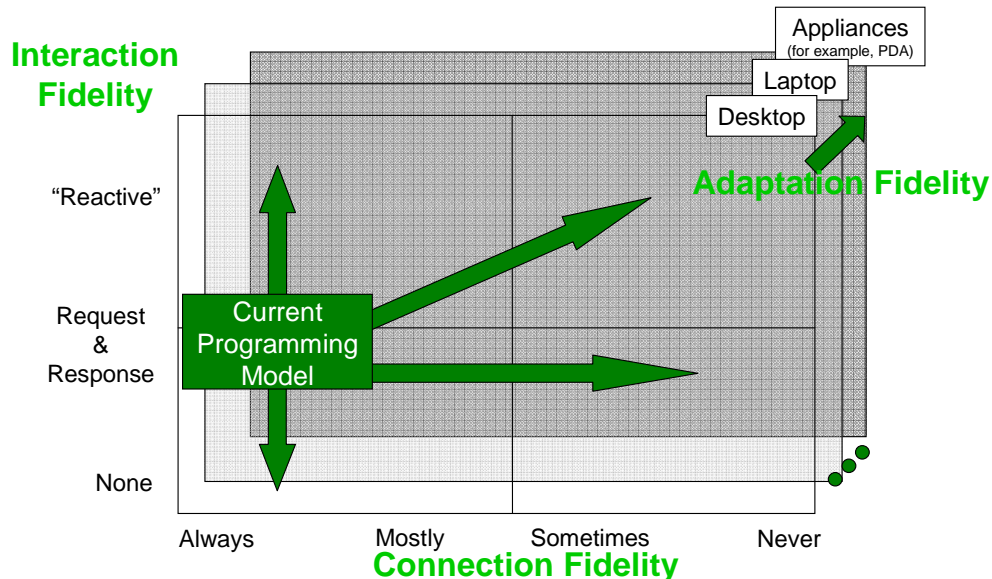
Interaction Fidelity

Appliances
(for example, PDA)

Laptop

Desktop

Adaptation Fidelity

"Reactive"

Request
&
Response

None

Current Programming Model

Always

Mostly

Sometimes

Never

Connection Fidelity